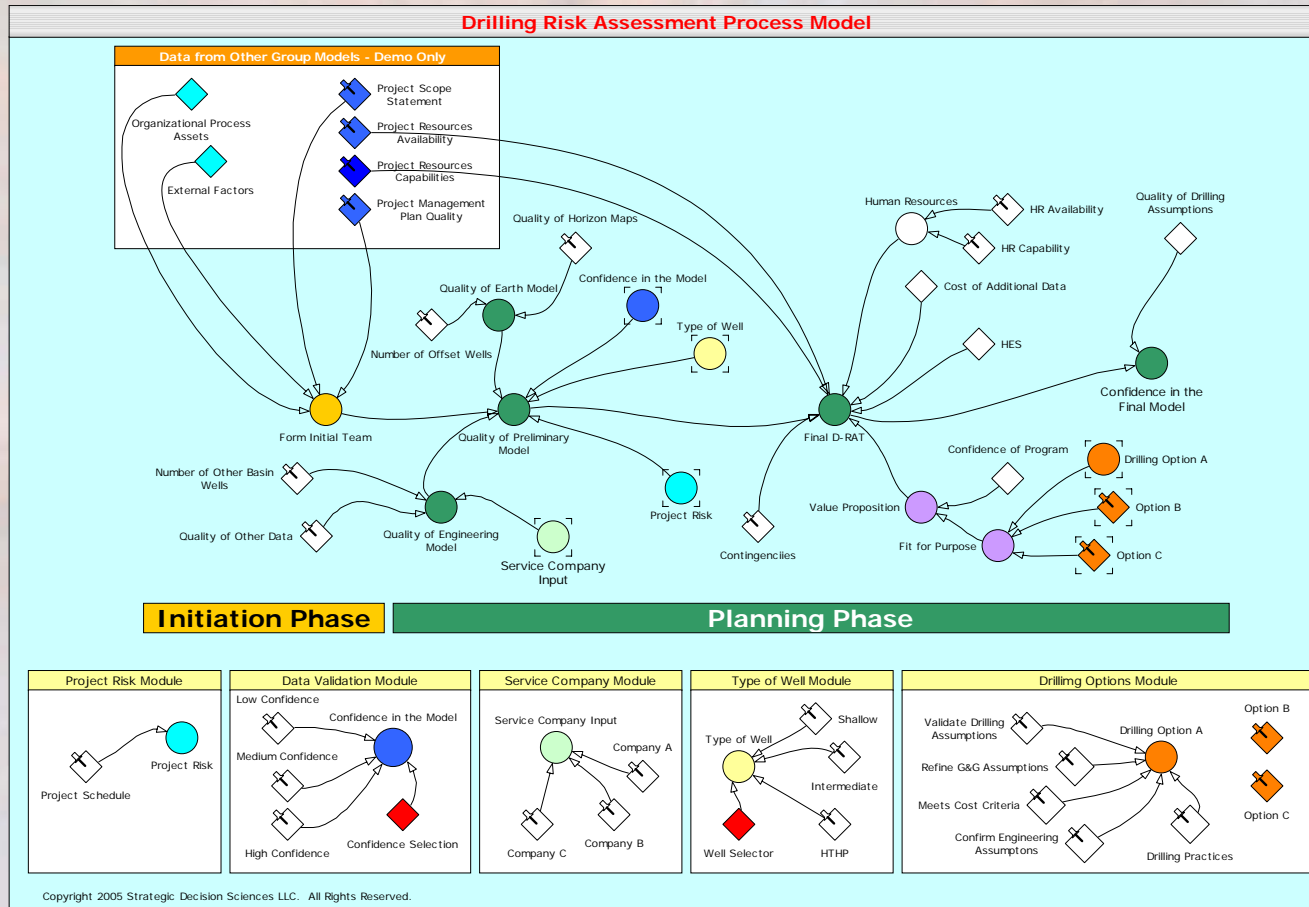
Drilling Risk Assessment Process Model

Data from Other Group Models - Demo Only

Organizational Process Assets

External Factors

Project Scope Statement

Project Resources Availability

Project Resources Capabilities

Project Management Plan Quality

Quality of Horizon Maps

Quality of Earth Model

Confidence in the Model

Type of Well

Number of Offset Wells

Form Initial Team

Quality of Preliminary Model

Number of Other Basin Wells

Quality of Other Data

Quality of Engineering Model

Service Company Input

Project Risk

Human Resources

HR Availability

HR Capability

Quality of Drilling Assumptions

Cost of Additional Data

HES

Confidence in the Final Model

Final D-RAT

Confidence of Program

Drilling Option A

Option B

Option C

Value Proposition

Fit for Purpose

Contingenciies

Initiation Phase

Planning Phase

Project Risk Module

Project Risk

Project Schedule

Data Validation Module

Low Confidence

Confidence in the Model

Medium Confidence

High Confidence

Confidence Selection

Service Company Module

Service Company Input

Company A

Company C

Company B

Type of Well Module

Type of Well

Shallow

Intermediate

Well Selector

HTHP

Drillimg Options Module

Validate Drilling Assumptions

Drilling Option A

Option B

Refine G&G Assumptions

Meets Cost Criteria

Option C

Confirm Engineering Assumptons

Drilling Practices

Copyright 2005 Strategic Decision Sciences LLC. All Rights Reserved.